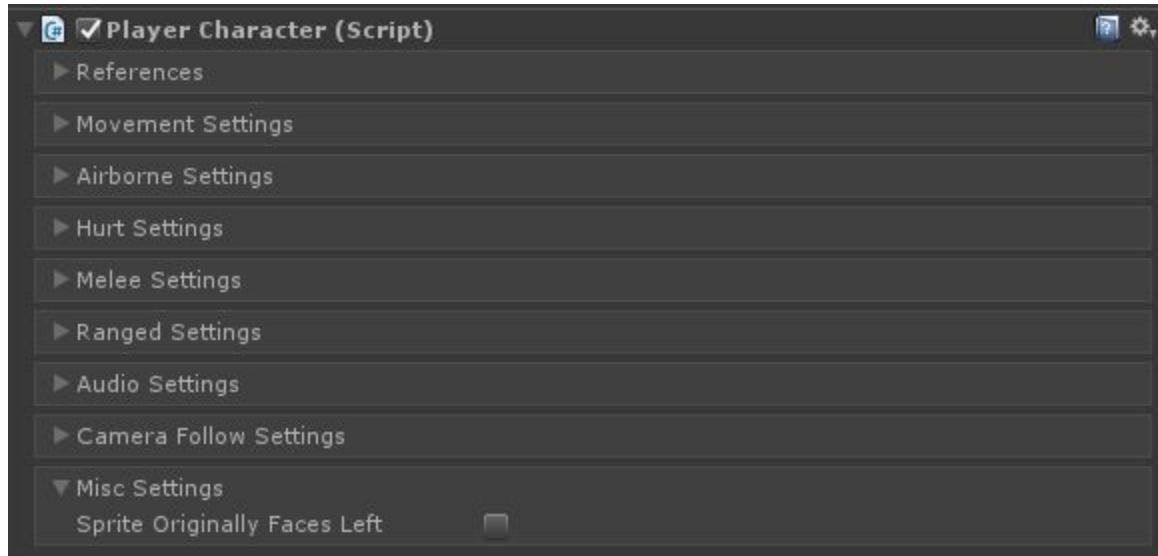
Player Character (Script)

References

Movement Settings

Airborne Settings

Hurt Settings

Melee Settings

Ranged Settings

Audio Settings

Camera Follow Settings

Misc Settings

Sprite Originally Faces Left